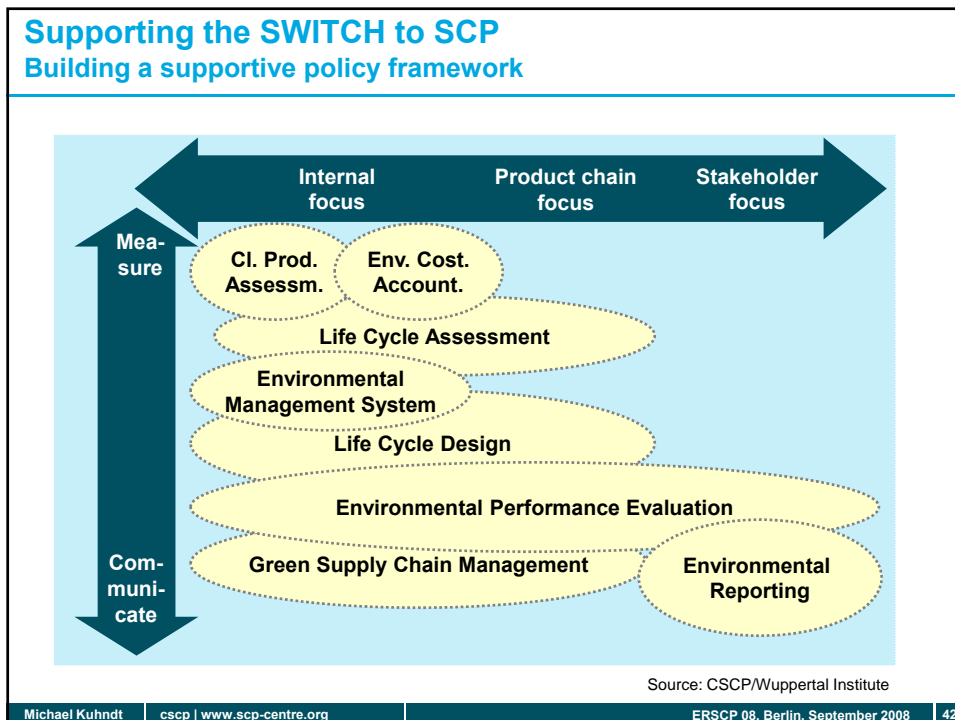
Supporting the SWITCH to SCP
Building a supportive policy framework

Internal focus

Product chain focus

Stakeholder focus

Measure

Communicate

Cl. Prod. Assessm.

Env. Cost. Account.

Life Cycle Assessment

Environmental Management System

Life Cycle Design

Environmental Performance Evaluation

Green Supply Chain Management

Environmental Reporting

Source: CSCP/Wuppertal Institute

Michael Kuhndt | cscp | www.scp-centre.org | ERSCP 08, Berlin, September 2008 | 42